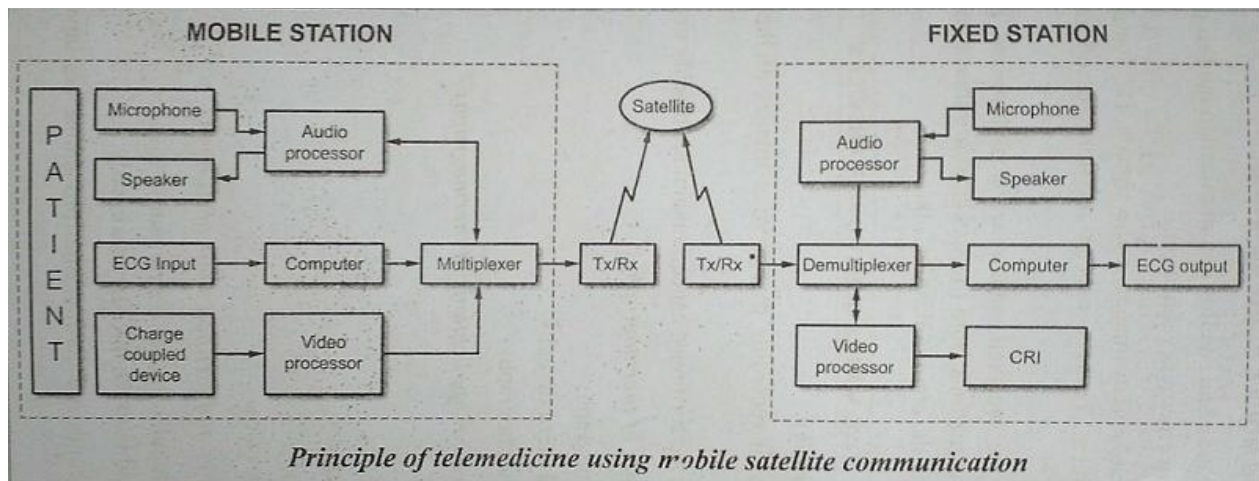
MOBILE STATION

FIXED STATION

PATIENT

Microphone

Audio processor

Speaker

ECG Input

Computer

Multiplexer

Charge coupled device

Video processor

Satellite

Tx/Rx

Tx/Rx

Microphone

Audio processor

Speaker

Demultiplexer

Computer

ECG output

Video processor

CRI

Principle of telemedicine using mobile satellite communication